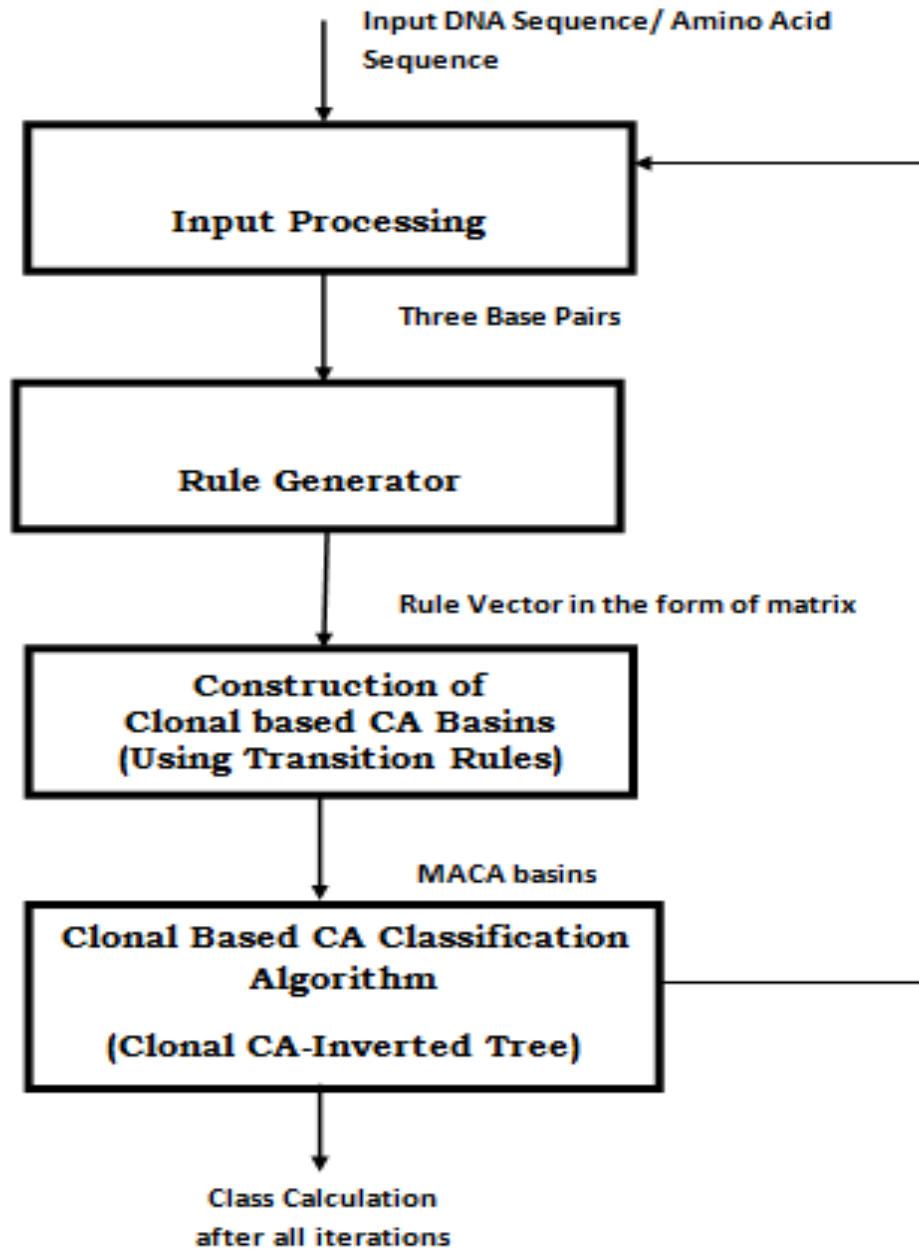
Input DNA Sequence/ Amino Acid Sequence

Input Processing

Three Base Pairs

Rule Generator

Rule Vector in the form of matrix

Construction of Clonal based CA Basins (Using Transition Rules)

MACA basins

Clonal Based CA Classification Algorithm

(Clonal CA-Inverted Tree)

Class Calculation after all iterations